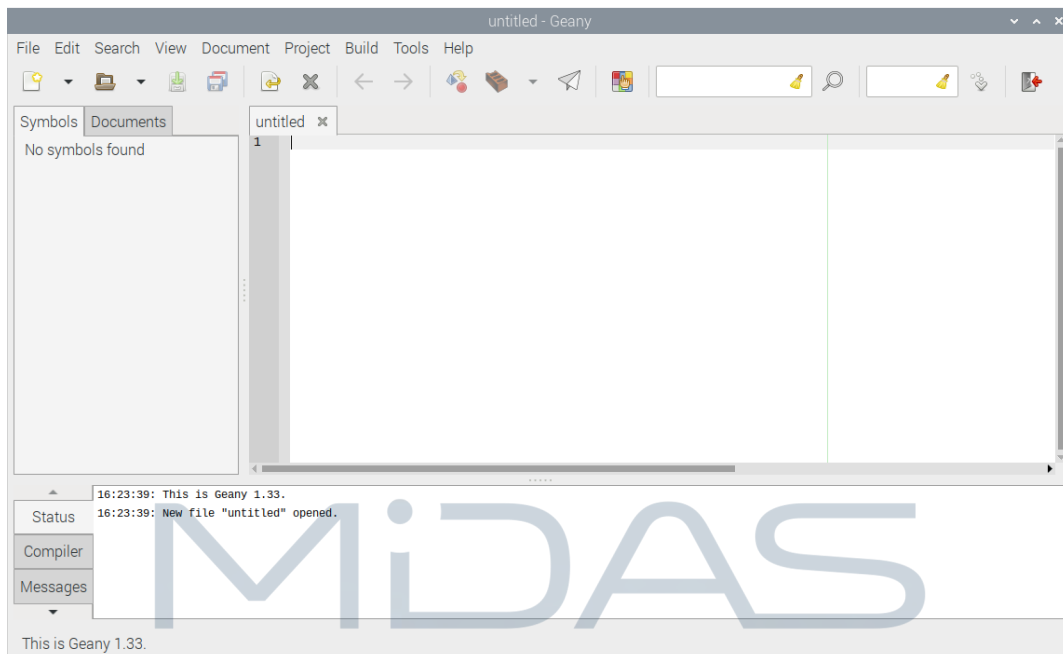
untitled - Geany

File Edit Search View Document Project Build Tools Help

Symbols Documents

No symbols found

untitled

1

16:23:39: This is Geany 1.33.
16:23:39: New file "untitled" opened.

Status
Compiler
Messages

MiDAS

This is Geany 1.33.